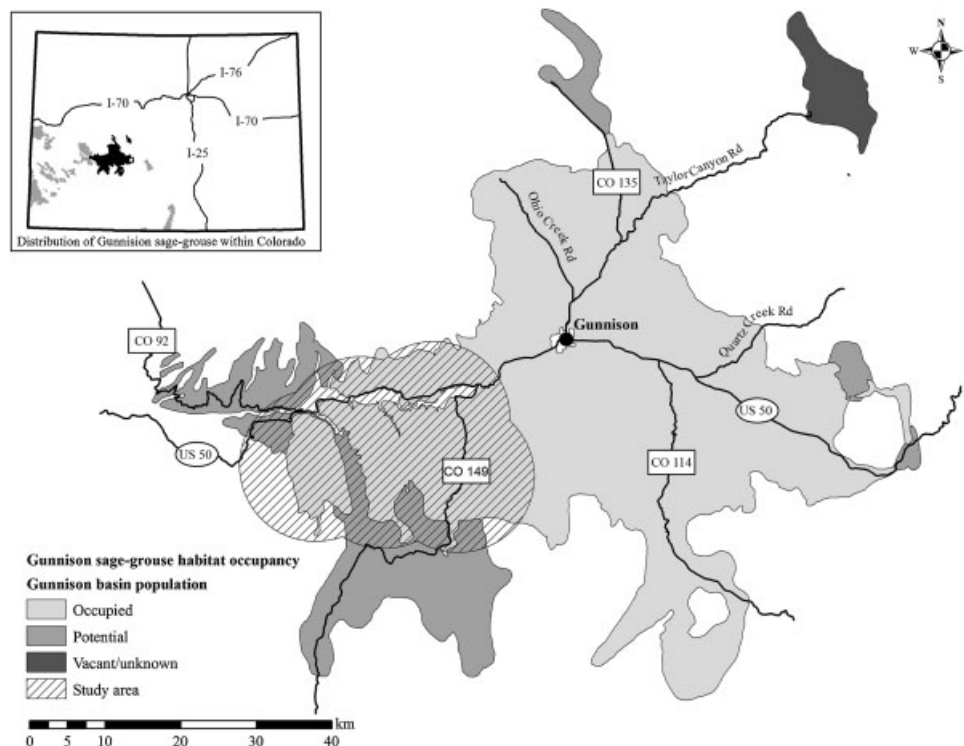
I-76
I-70
I-70
I-25
Distribution of Gunnision sage-grouse within Colorado

N
W
E
S

CO 135
Taylor Canyon Rd
Ohio Creek Rd
Gunnison
Quartz Creek Rd
CO 92
US 50
US 50
CO 149
CO 114

Gunnison sage-grouse habitat occupancy
Gunnison basin population
Occupied
Potential
Vacant/unknown
Study area

km
0 5 10 20 30 40